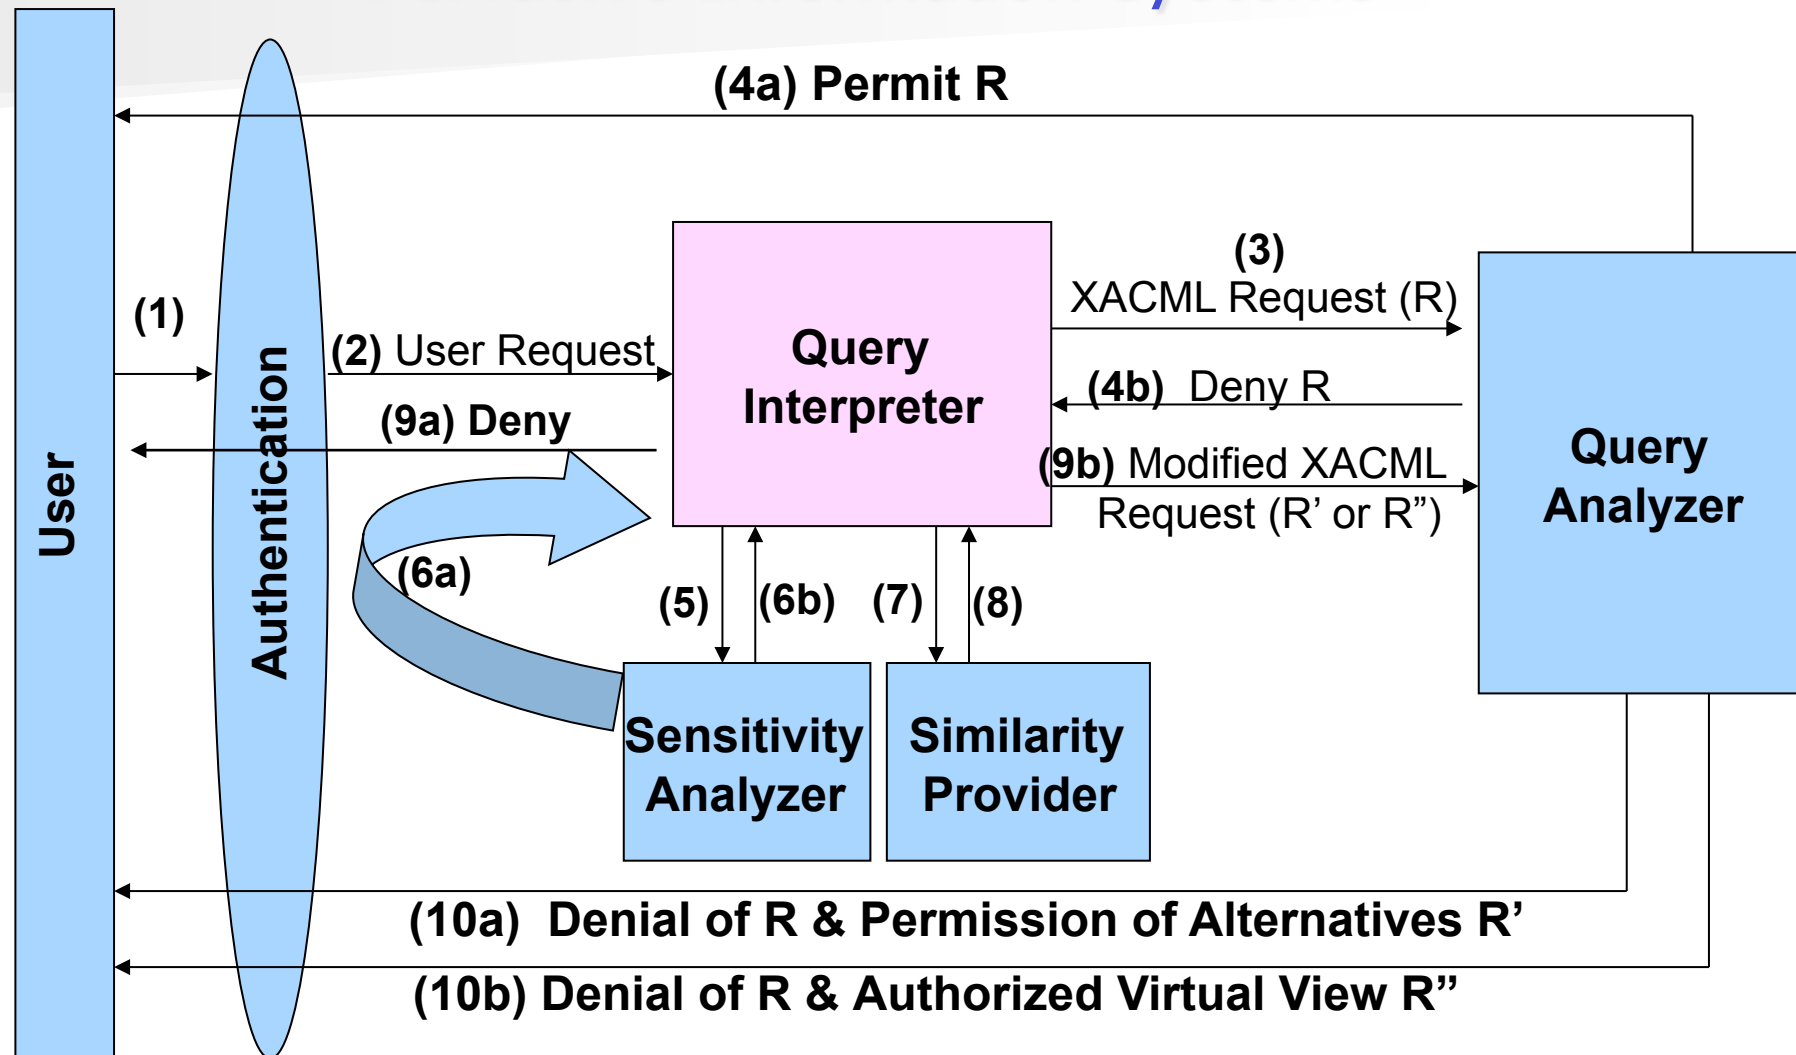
(4a) Permit R

User

Authentication

(1)

(2) User Request

(9a) Deny

Query Interpreter

(3)
XACML Request (R)

(4b) Deny R

(9b) Modified XACML Request (R’ or R”)

Query Analyzer

(6a)

(5)

(6b)

(7)

(8)

Sensitivity Analyzer

Similarity Provider

(10a) Denial of R & Permission of Alternatives R’

(10b) Denial of R & Authorized Virtual View R”